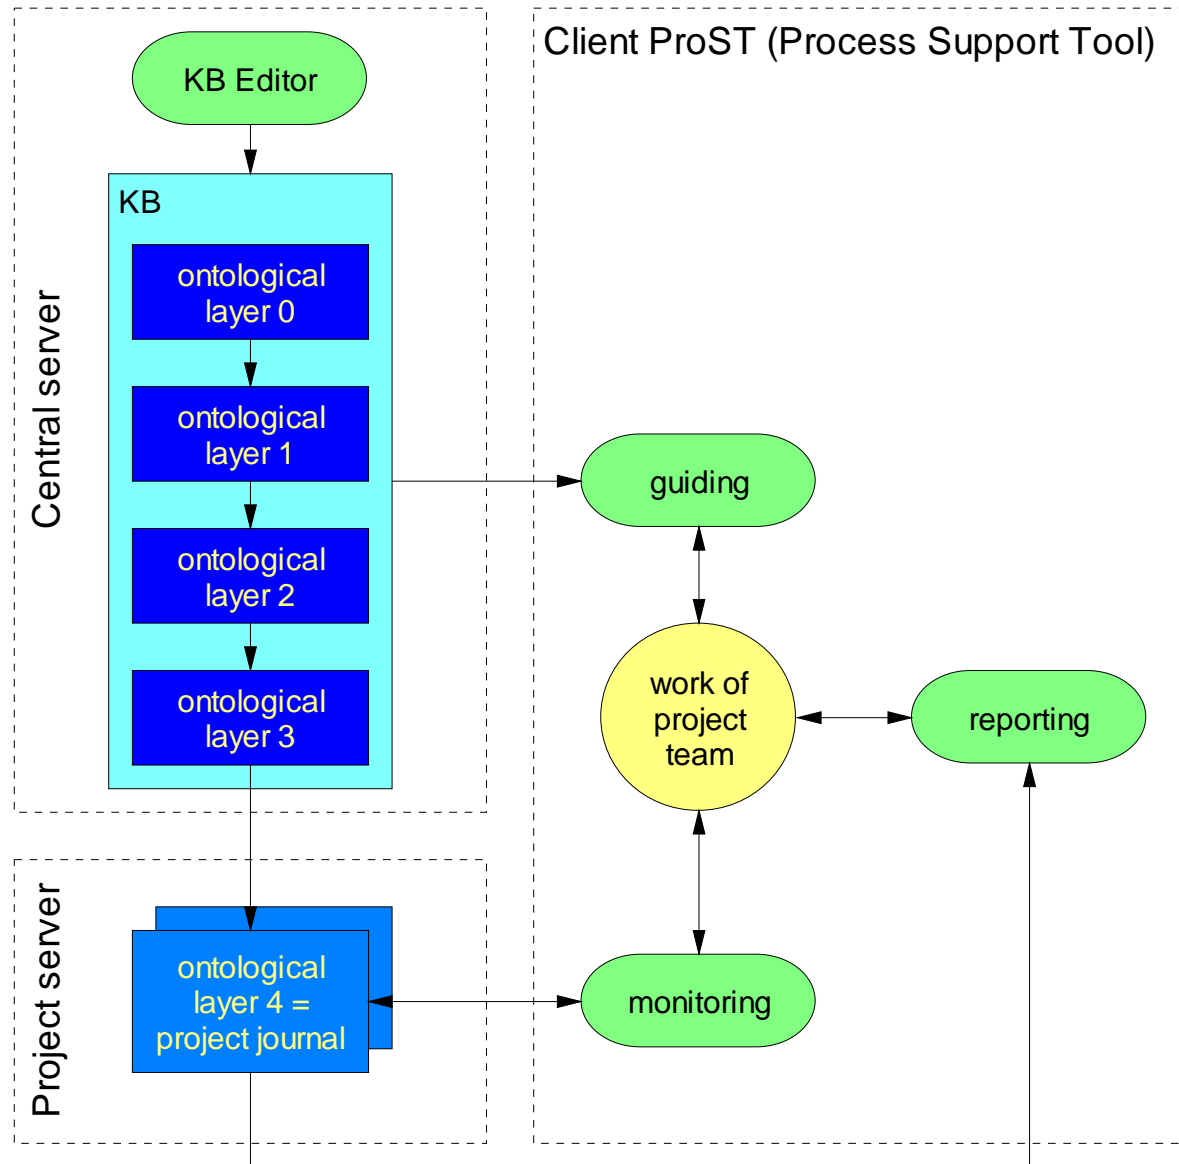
Central server

KB Editor

KB

ontological layer 0

ontological layer 1

ontological layer 2

ontological layer 3

Project server

ontological layer 4 = project journal

Client ProST (Process Support Tool)

guiding

work of project team

reporting

monitoring